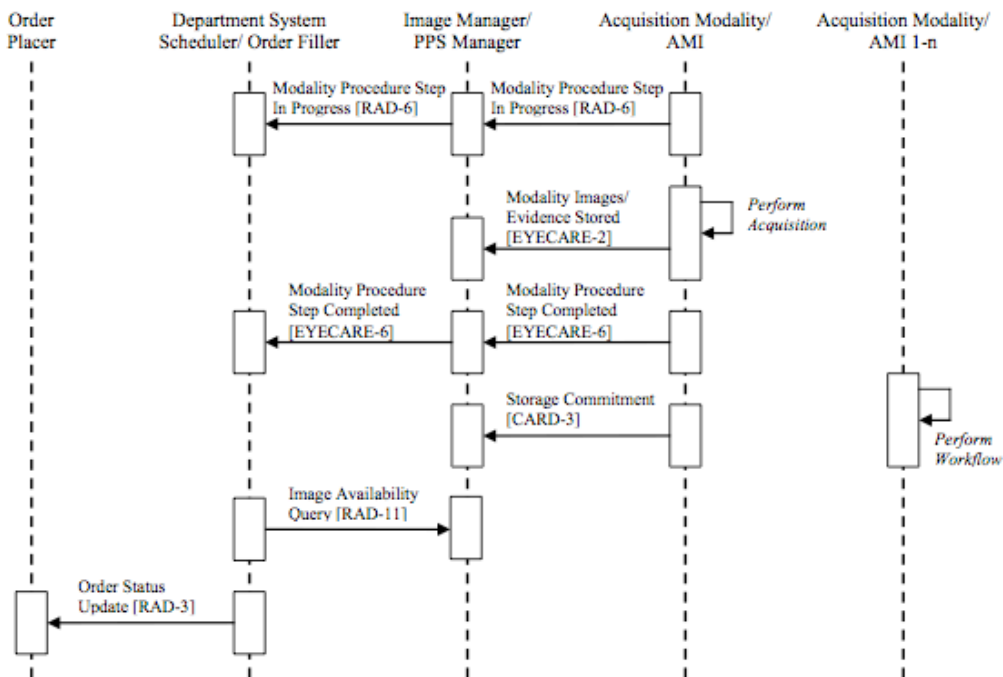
Order Placer

Department System Scheduler/ Order Filler

Image Manager/ PPS Manager

Acquisition Modality/ AMI

Acquisition Modality/ AMI 1-n

Modality Procedure Step In Progress [RAD-6]

Modality Procedure Step In Progress [RAD-6]

Modality Images/ Evidence Stored [EYECARE-2]

Perform Acquisition

Modality Procedure Step Completed [EYECARE-6]

Modality Procedure Step Completed [EYECARE-6]

Storage Commitment [CARD-3]

Perform Workflow

Image Availability Query [RAD-11]

Order Status Update [RAD-3]